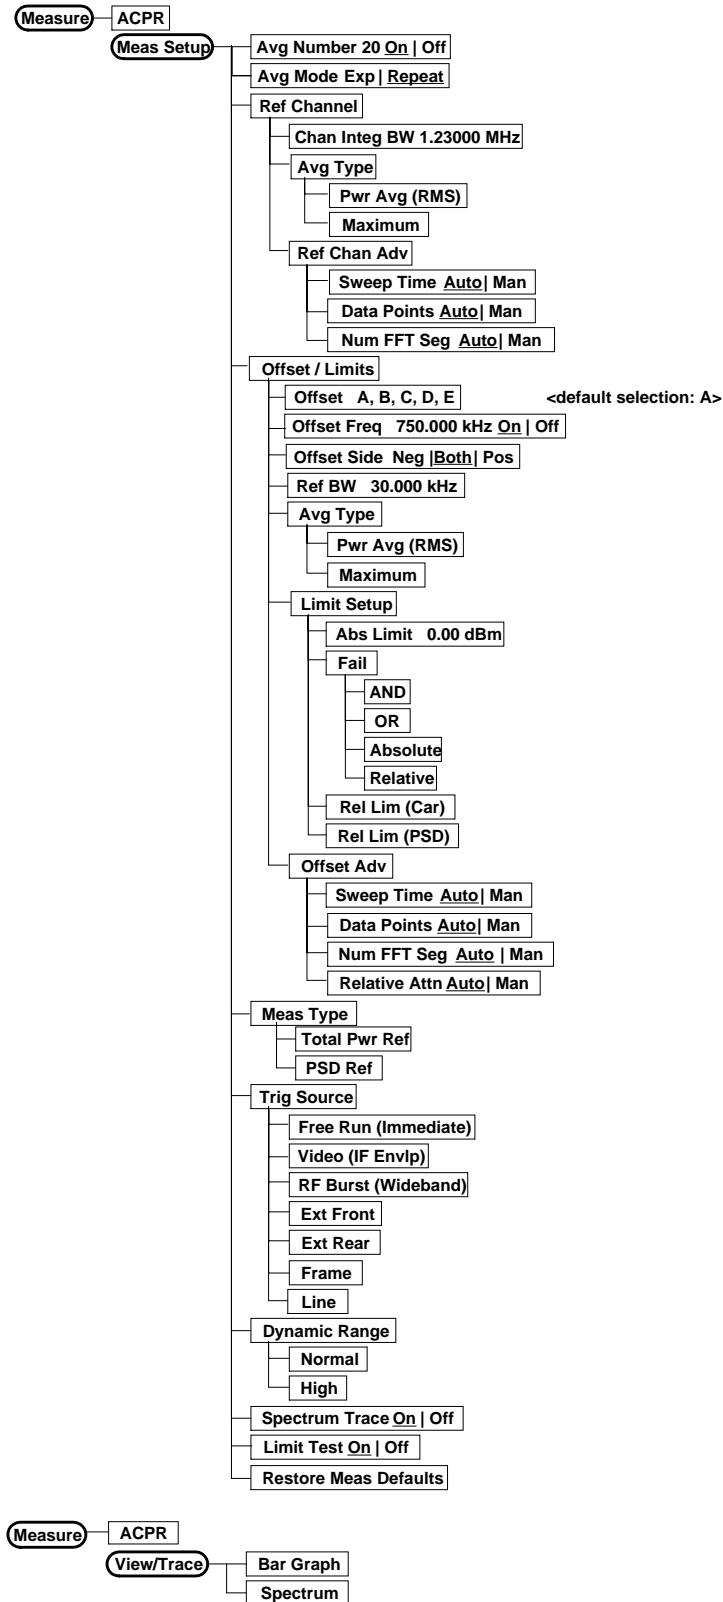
Measure
ACPR
Meas Setup
Avg Number 20 On | Off
Avg Mode Exp | Repeat
Ref Channel
Chan Integ BW 1.23000 MHz
Avg Type
Pwr Avg (RMS)
Maximum
Ref Chan Adv
Sweep Time Auto | Man
Data Points Auto | Man
Num FFT Seg Auto | Man
Offset / Limits
Offset A, B, C, D, E
<default selection: A>
Offset Freq 750.000 kHz On | Off
Offset Side Neg | Both | Pos
Ref BW 30.000 kHz
Avg Type
Pwr Avg (RMS)
Maximum
Limit Setup
Abs Limit 0.00 dBm
Fail
AND
OR
Absolute
Relative
Rel Lim (Car)
Rel Lim (PSD)
Offset Adv
Sweep Time Auto | Man
Data Points Auto | Man
Num FFT Seg Auto | Man
Relative Attn Auto | Man
Meas Type
Total Pwr Ref
PSD Ref
Trig Source
Free Run (Immediate)
Video (IF Envlp)
RF Burst (Wideband)
Ext Front
Ext Rear
Frame
Line
Dynamic Range
Normal
High
Spectrum Trace On | Off
Limit Test On | Off
Restore Meas Defaults

Measure
ACPR
View/Trace
Bar Graph
Spectrum